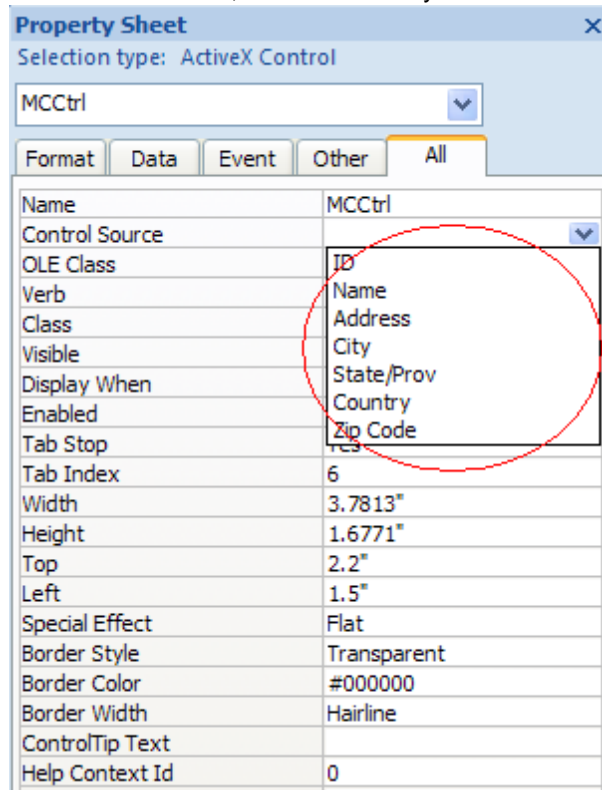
Property Sheet
×
Selection type: ActiveX Control

MCCtrl

Format | Data | Event | Other | All

| | |
|---|---|
| Name | MCCtrl |
| Control Source | |
| OLE Class | ID |
| Verb | Name |
| Class | Address |
| Visible | City |
| Display When | State/Prov |
| Enabled | Country |
| Tab Stop | Zip Code |
| Tab Index | 6 |
| Width | 3.7813" |
| Height | 1.6771" |
| Top | 2.2" |
| Left | 1.5" |
| Special Effect | Flat |
| Border Style | Transparent |
| Border Color | #000000 |
| Border Width | Hairline |
| ControlTip Text | |
| Help Context Id | 0 |